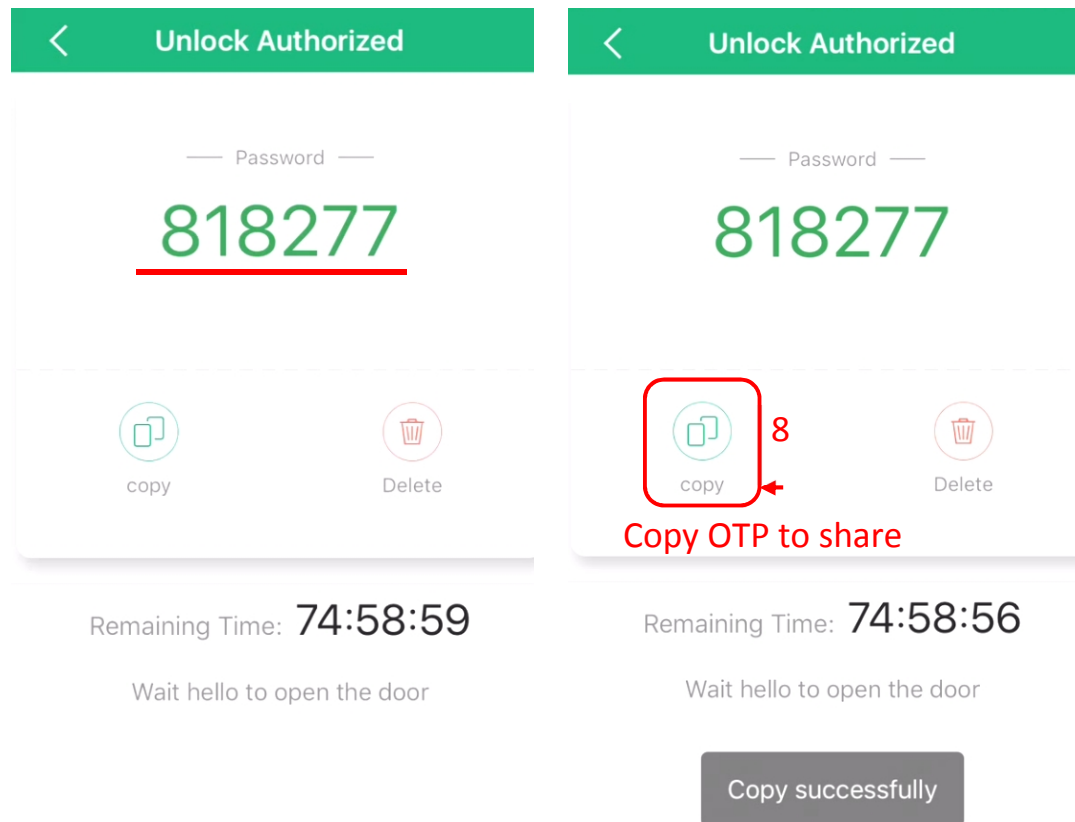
Unlock Authorized

Password

818277

copy

Delete

Remaining Time: 74:58:59

Wait hello to open the door

Unlock Authorized

Password

818277

copy

8

Delete

Copy OTP to share

Remaining Time: 74:58:56

Wait hello to open the door

Copy successfully